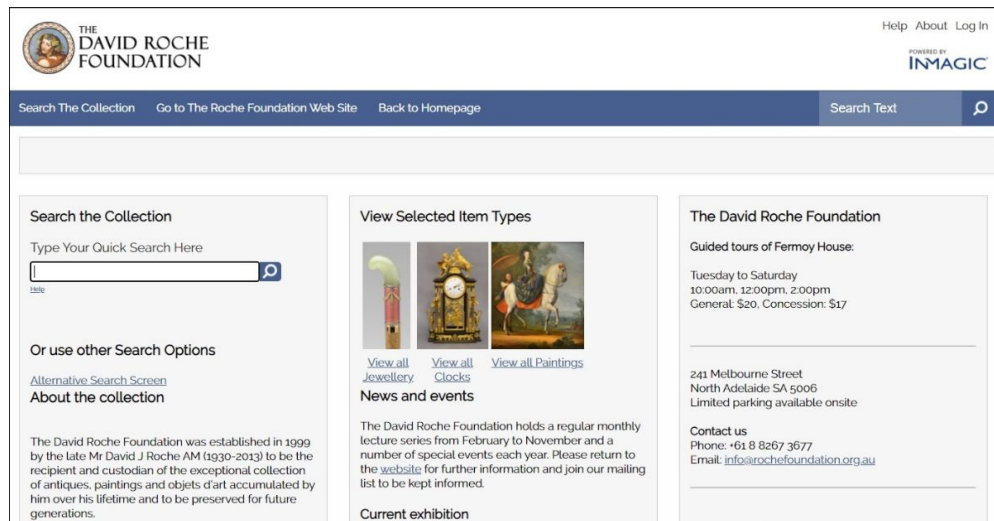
THE
DAVID ROCHE
FOUNDATION

Help About Log In

POWERED BY
INMAGIC

Search The Collection Go to The Roche Foundation Web Site Back to Homepage Search Text

Search the Collection

Type Your Quick Search Here

Help

Or use other Search Options

Alternative Search Screen

About the collection

The David Roche Foundation was established in 1999 by the late Mr David J Roche AM (1930-2013) to be the recipient and custodian of the exceptional collection of antiques, paintings and objets d'art accumulated by him over his lifetime and to be preserved for future generations.

View Selected Item Types

View all Jewellery View all Clocks View all Paintings

News and events

The David Roche Foundation holds a regular monthly lecture series from February to November and a number of special events each year. Please return to the website for further information and join our mailing list to be kept informed.

Current exhibition

The David Roche Foundation

Guided tours of Fermoy House:

Tuesday to Saturday
10:00am, 12:00pm, 2:00pm
General: $20, Concession: $17

241 Melbourne Street
North Adelaide SA 5006
Limited parking available onsite

Contact us
Phone: +61 8 8267 3677
Email: info@rochefoundation.org.au